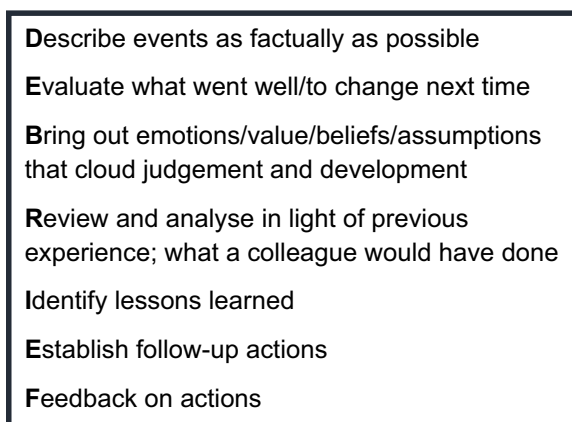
**D**escribe events as factually as possible

**E**valuate what went well/to change next time

**B**ring out emotions/value/beliefs/assumptions that cloud judgement and development

**R**eview and analyse in light of previous experience; what a colleague would have done

**I**dentify lessons learned

**E**stablish follow-up actions

**F**eedback on actions